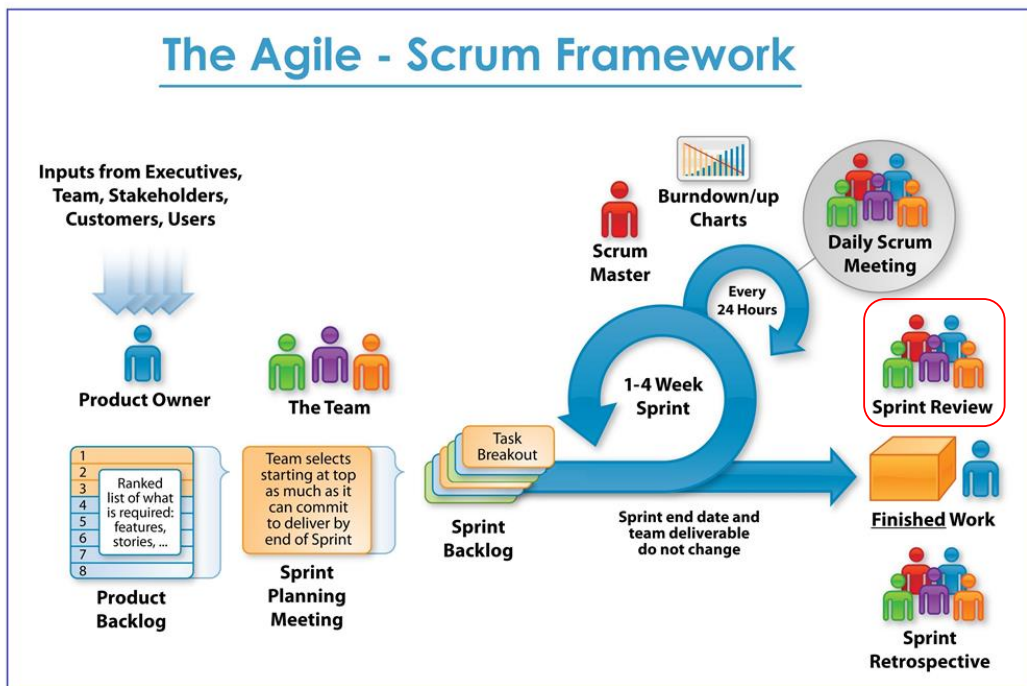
The Agile - Scrum Framework

Inputs from Executives, Team, Stakeholders, Customers, Users

Product Owner

The Team

Scrum Master

Burndown/up Charts

Daily Scrum Meeting

Every 24 Hours

1-4 Week Sprint

Sprint Review

1
2
3
4
5
6
7
8

Ranked list of what is required: features, stories, ...

Product Backlog

Team selects starting at top as much as it can commit to deliver by end of Sprint

Sprint Planning Meeting

Task Breakout

Sprint Backlog

Sprint end date and team deliverable do not change

Finished Work

Sprint Retrospective